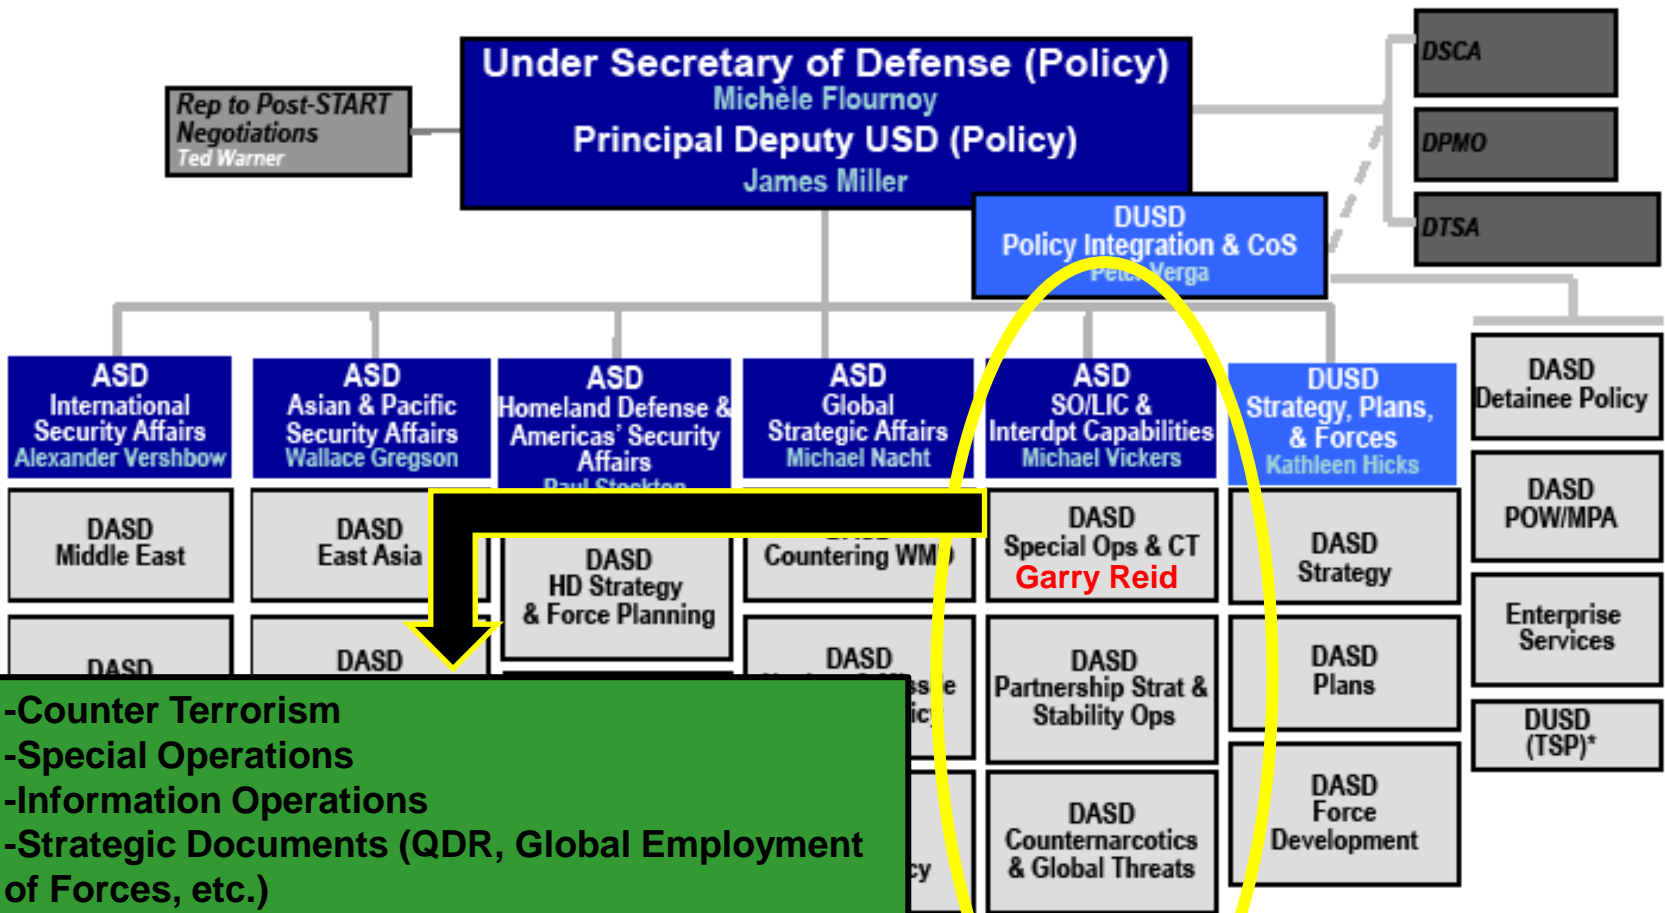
Under Secretary of Defense (Policy)
Michèle Flournoy
Principal Deputy USD (Policy)
James Miller

Rep to Post-START Negotiations
Ted Warner

DSCA

DPMO

DTSA

DUSD
Policy Integration & CoS
Peter Verga

ASD
International Security Affairs
Alexander Vershbow

ASD
Asian & Pacific Security Affairs
Wallace Gregson

ASD
Homeland Defense & Americas' Security Affairs
Paul Stockton

ASD
Global Strategic Affairs
Michael Nacht

ASD
SO/LIC & Interdpt Capabilities
Michael Vickers

DUSD
Strategy, Plans, & Forces
Kathleen Hicks

DASD
Detainee Policy

DASD
Middle East

DASD
East Asia

DASD
HD Strategy & Force Planning

DASD
Countering WMD

DASD
Special Ops & CT
Garry Reid

DASD
Strategy

DASD
POW/MPA

DASD

DASD

DASD
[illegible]

DASD
Partnership Strat & Stability Ops

DASD
Plans

Enterprise Services

DUSD
(TSP)*

DASD
Counternarcotics & Global Threats

DASD
Force Development

-Counter Terrorism
-Special Operations
-Information Operations
-Strategic Documents (QDR, Global Employment of Forces, etc.)